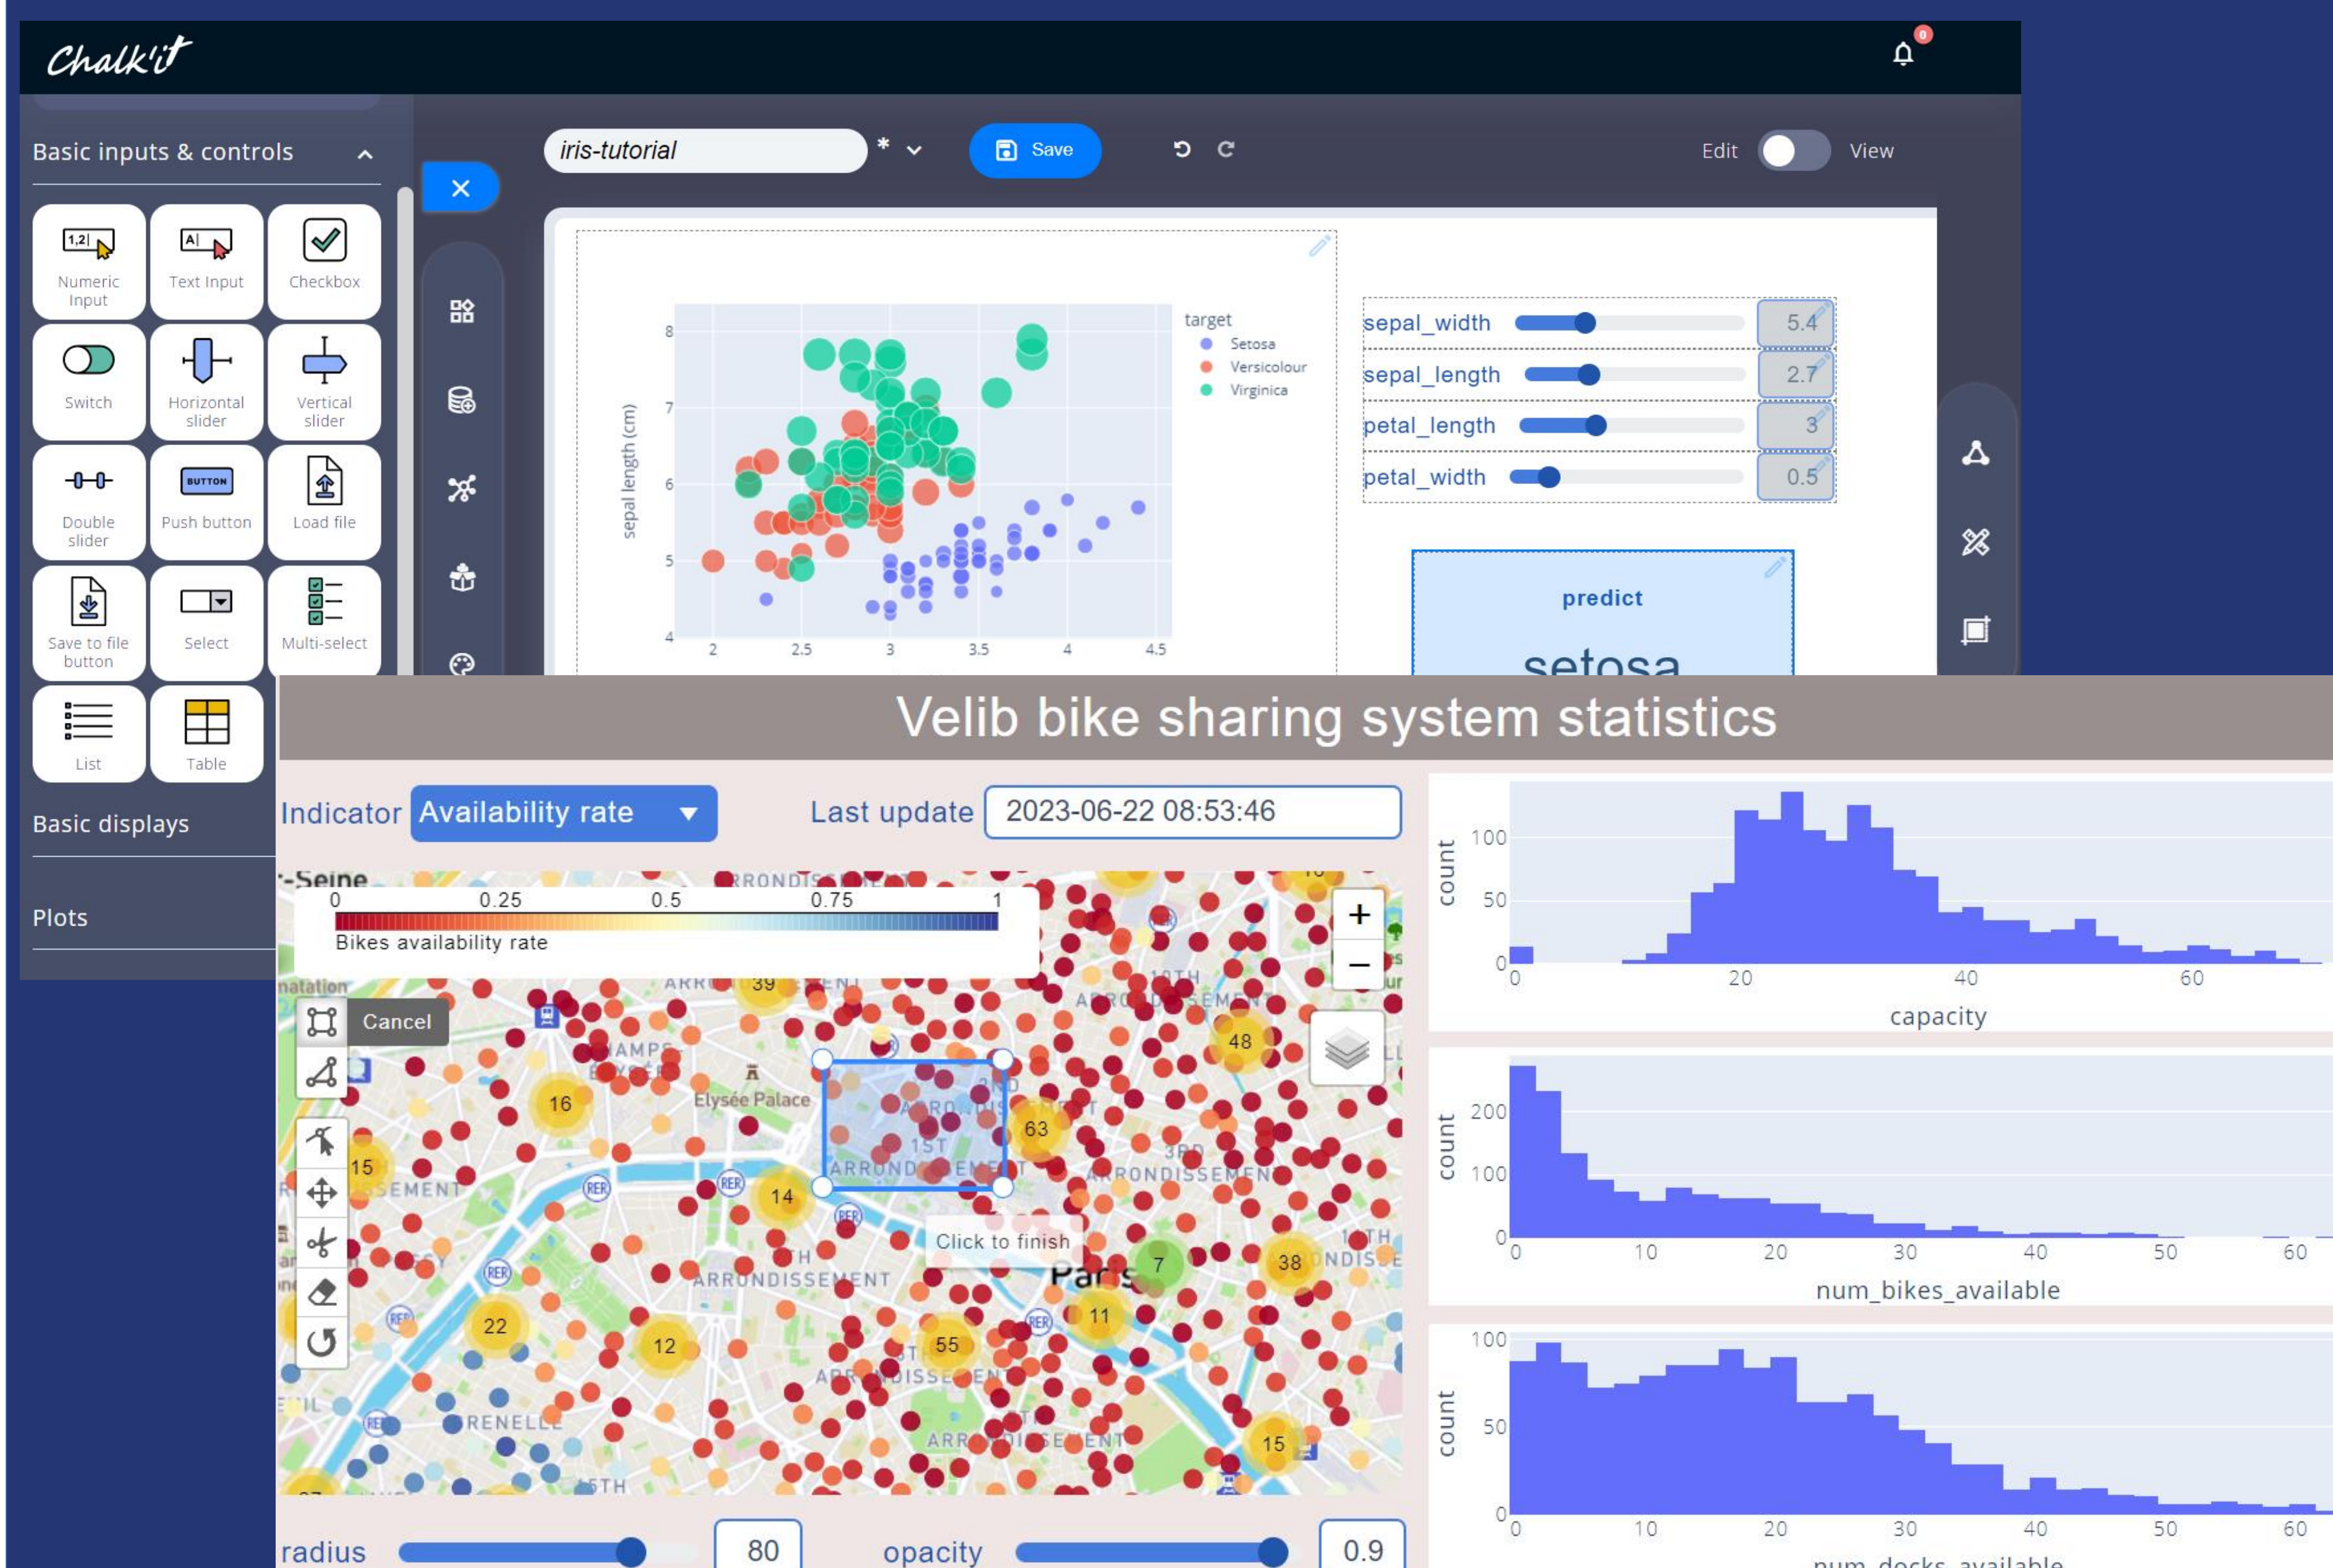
Chalk'it

0

Basic inputs & controls

1,2| Numeric Input

A| Text Input

Checkbox

Switch

Horizontal slider

Vertical slider

Double slider

BUTTON Push button

Load file

Save to file button

Select

Multi-select

List

Table

Basic displays

Plots

iris-tutorial *

Save

Edit View

target
Setosa
Versicolour
Virginica

sepal length (cm)

8 7 6 5 4

2 2.5 3 3.5 4 4.5

sepal_width 5.4
sepal_length 2.7
petal_length 3
petal_width 0.5

predict

setosa

Velib bike sharing system statistics

Indicator Availability rate

Last update 2023-06-22 08:53:46

0 0.25 0.5 0.75 1
Bikes availability rate

Cancel

Elysée Palace

Click to finish

Paris

39 16 15 14 63 48 7 38 11 22 12 55 15

+
−

count
100
50
0
0 20 40 60
capacity

count
200
100
0
0 10 20 30 40 50 60
num_bikes_available

count
100
50
0
0 10 20 30 40 50 60
num_docks_available

radius 80

opacity 0.9